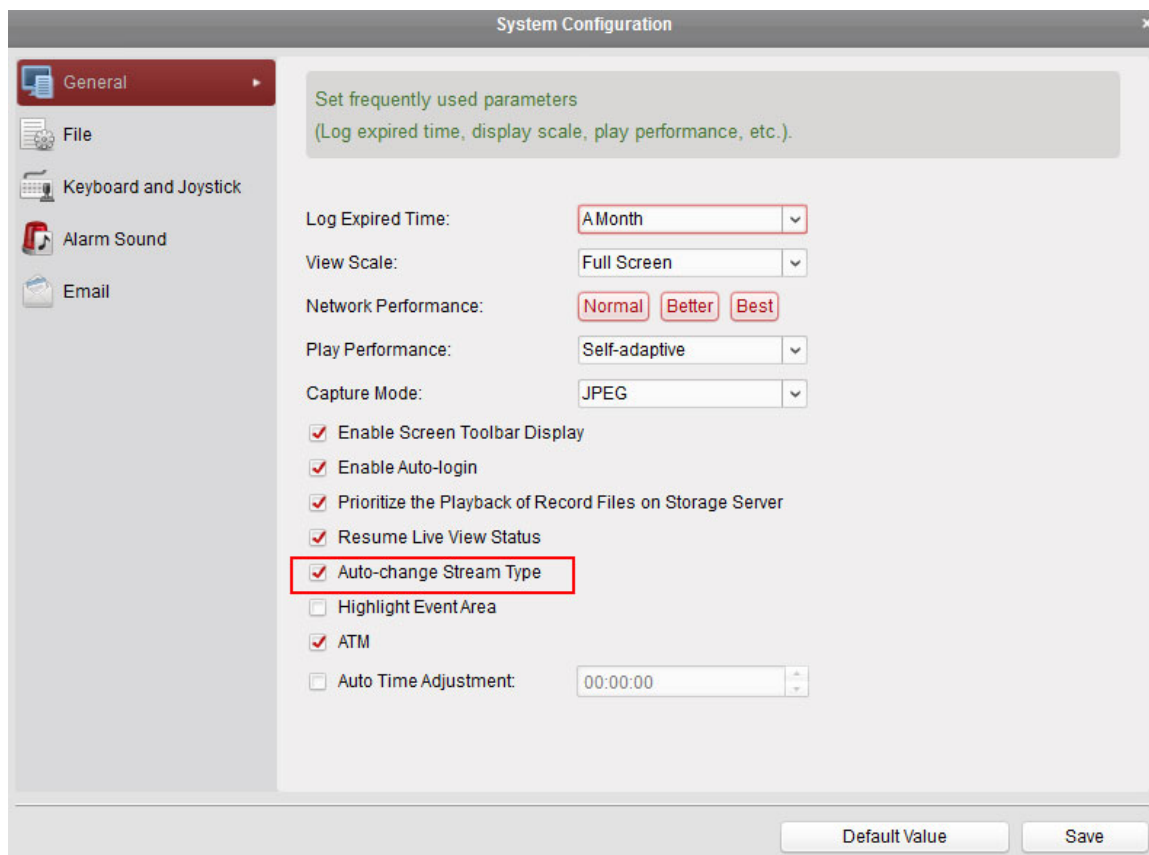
System Configuration

General

File

Keyboard and Joystick

Alarm Sound

Email

Set frequently used parameters
(Log expired time, display scale, play performance, etc.).

Log Expired Time: A Month

View Scale: Full Screen

Network Performance: Normal Better Best

Play Performance: Self-adaptive

Capture Mode: JPEG

Enable Screen Toolbar Display

Enable Auto-login

Prioritize the Playback of Record Files on Storage Server

Resume Live View Status

Auto-change Stream Type

Highlight Event Area

ATM

Auto Time Adjustment: 00:00:00

Default Value

Save